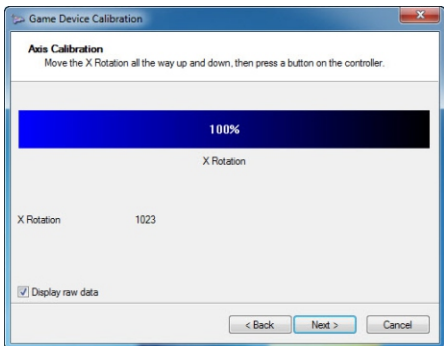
Game Device Calibration

Axis Calibration
Move the X Rotation all the way up and down, then press a button on the controller.

100%

X Rotation

X Rotation 1023

Display raw data

< Back Next > Cancel